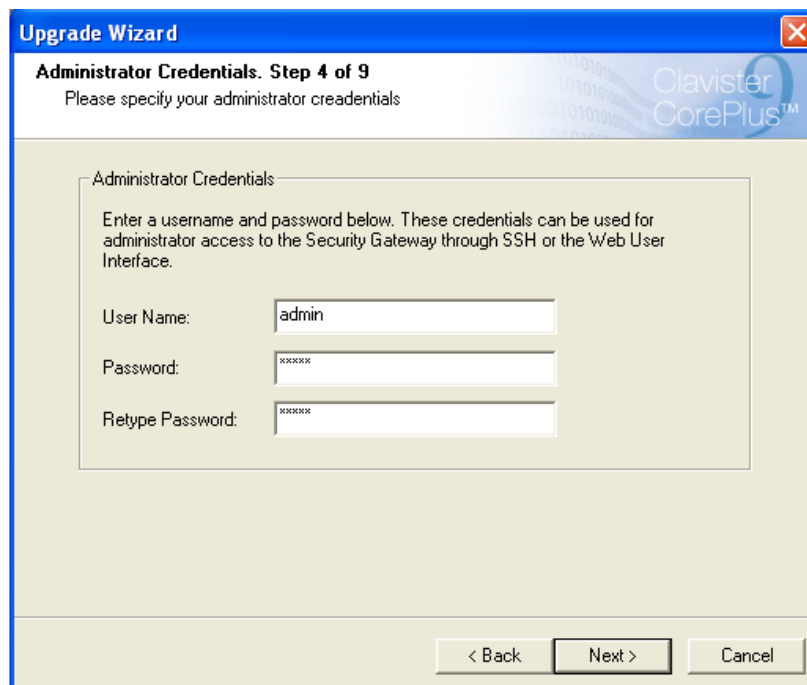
Upgrade Wizard

Administrator Credentials. Step 4 of 9
Please specify your administrator creadentials

Clavister CorePlus™

Administrator Credentials

Enter a username and password below. These credentials can be used for administrator access to the Security Gateway through SSH or the Web User Interface.

User Name: admin

Password: *****

Retype Password: *****

< Back Next > Cancel